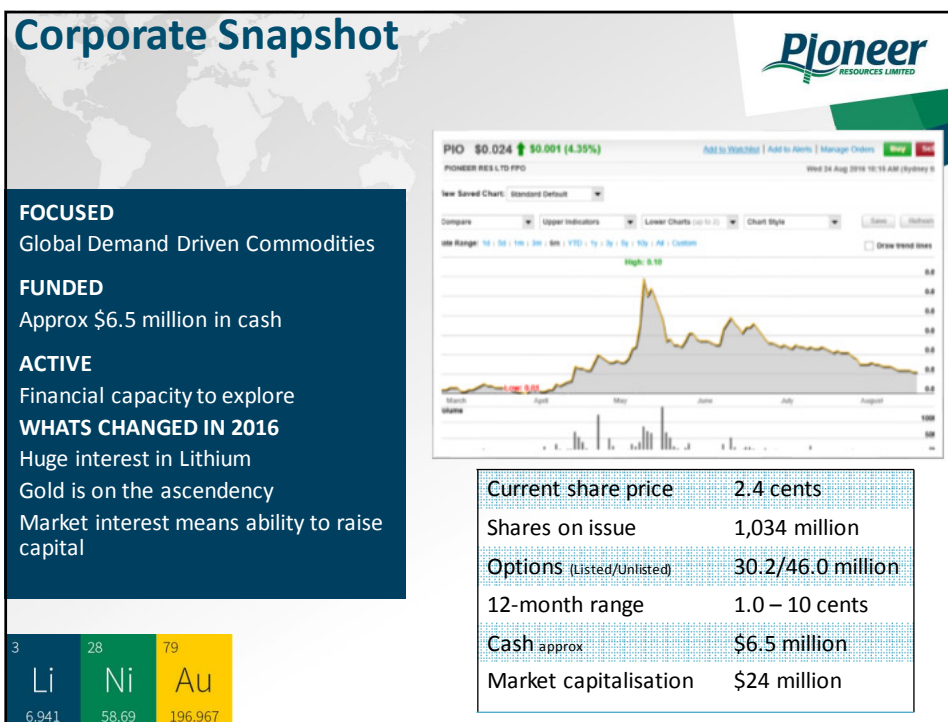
Corporate Snapshot

Pioneer RESOURCES LIMITED

FOCUSED
Global Demand Driven Commodities

FUNDED
Approx $6.5 million in cash

ACTIVE
Financial capacity to explore

WHATS CHANGED IN 2016
Huge interest in Lithium
Gold is on the ascendency
Market interest means ability to raise capital

PIO $0.024 $0.001 (4.35%)
PIONEER RES LTD FPO
Add to Watchlist | Add to Alerts | Manage Orders Buy Sel
Wed 24 Aug 2016 10:15 AM (Sydney t
iew Saved Chart: Standard Default
Compare Upper Indicators Lower Charts (up to 2) Chart Style Save Refresh
ate Range: 1d | 5d | 1m | 3m | 6m | YTD | 1y | 3y | 5y | 10y | All | Custom
Draw trend lines
High: 0.10
Low: 0.01
March April May June July August
olume

| Current share price | 2.4 cents |
|---|---|
| Shares on issue | 1,034 million |
| Options (Listed/Unlisted) | 30.2/46.0 million |
| 12-month range | 1.0 – 10 cents |
| Cash approx | $6.5 million |
| Market capitalisation | $24 million |

3 Li 6.941
28 Ni 58.69
79 Au 196.967